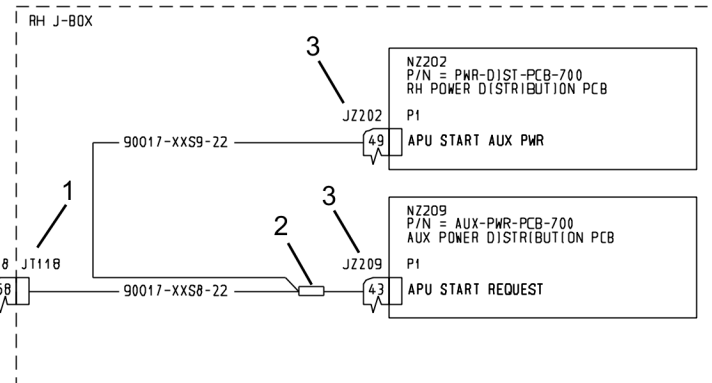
RH J-BOX

3

NZ202
P/N = PWR-DIST-PCB-700
RH POWER DISTRIBUTION PCB

JZ202
P1

90017-XXS9-22

49
APU START AUX PWR

1

3

NZ209
P/N = AUX-PWR-PCB-700
AUX POWER DISTRIBUTION PCB

2

8
JT118
JZ209
P1

58
90017-XXS8-22
43
APU START REQUEST